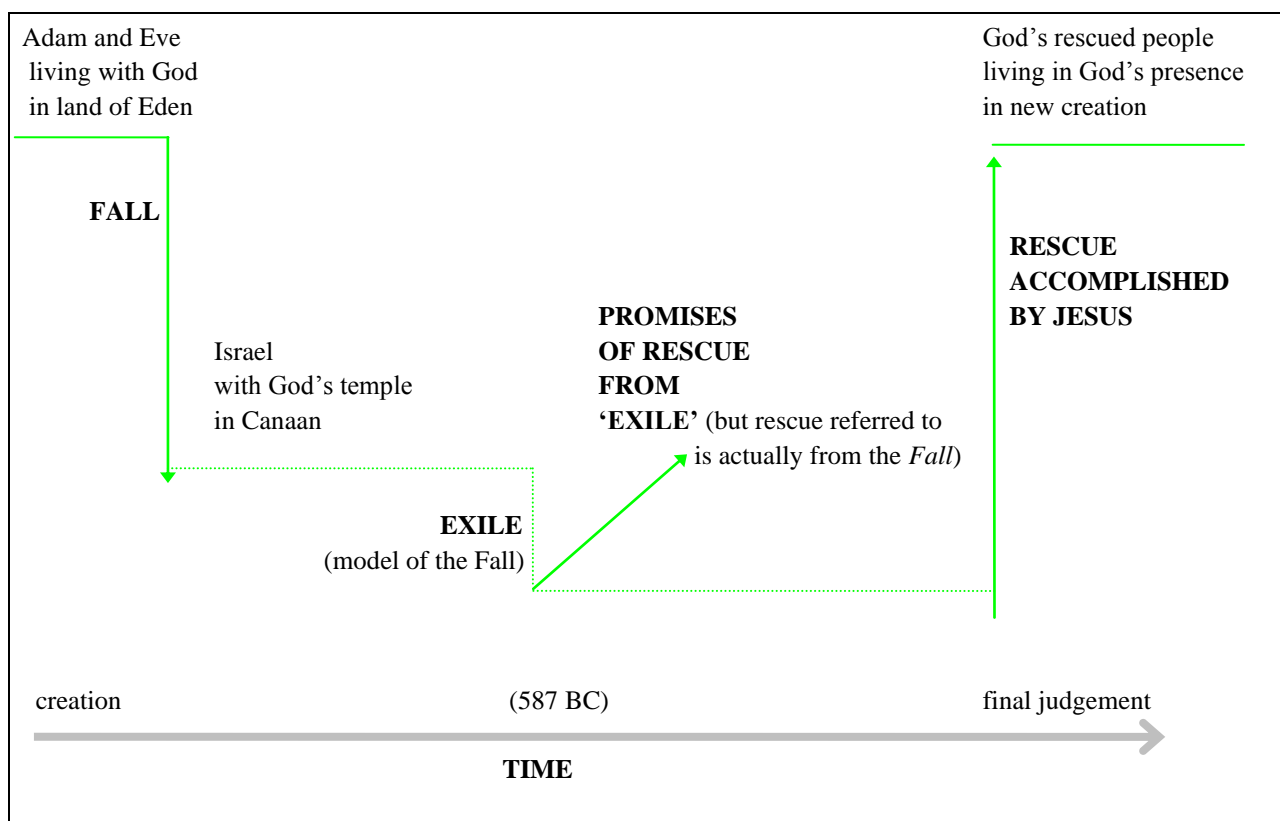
Adam and Eve living with God in land of Eden

God's rescued people living in God's presence in new creation

FALL

RESCUE ACCOMPLISHED BY JESUS

PROMISES OF RESCUE FROM 'EXILE' (but rescue referred to is actually from the *Fall*)

Israel with God's temple in Canaan

EXILE (model of the Fall)

creation

(587 BC)

final judgement

TIME